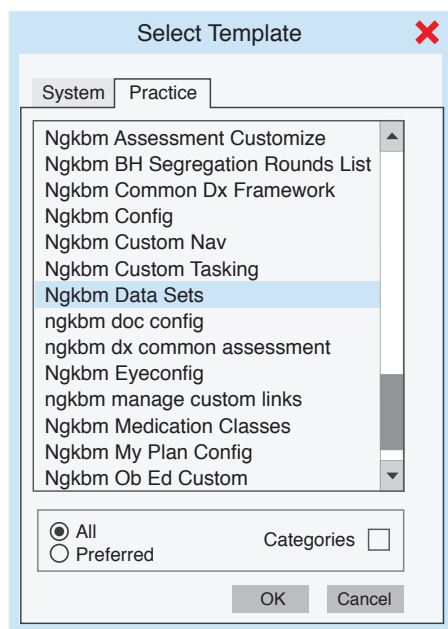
Select Template

System Practice

Ngkbm Assessment Customize
Ngkbm BH Segregation Rounds List
Ngkbm Common Dx Framework
Ngkbm Config
Ngkbm Custom Nav
Ngkbm Custom Tasking
Ngkbm Data Sets
ngkbm doc config
ngkbm dx common assessment
Ngkbm Eyeconfig
ngkbm manage custom links
Ngkbm Medication Classes
Ngkbm My Plan Config
Ngkbm Ob Ed Custom

All
Preferred
Categories

OK Cancel